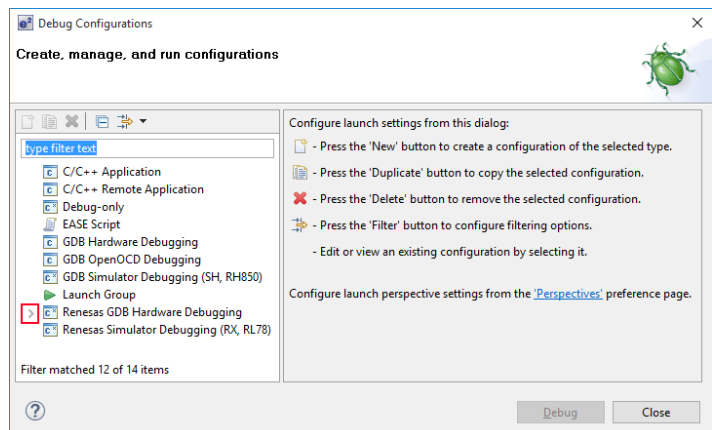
Debug Configurations

Create, manage, and run configurations

type filter text

C/C++ Application
C/C++ Remote Application
Debug-only
EASE Script
GDB Hardware Debugging
GDB OpenOCD Debugging
GDB Simulator Debugging (SH, RH850)
Launch Group
> Renesas GDB Hardware Debugging
Renesas Simulator Debugging (RX, RL78)

Filter matched 12 of 14 items

Configure launch settings from this dialog:

- Press the 'New' button to create a configuration of the selected type.

- Press the 'Duplicate' button to copy the selected configuration.

- Press the 'Delete' button to remove the selected configuration.

- Press the 'Filter' button to configure filtering options.

- Edit or view an existing configuration by selecting it.

Configure launch perspective settings from the 'Perspectives' preference page.

Debug

Close